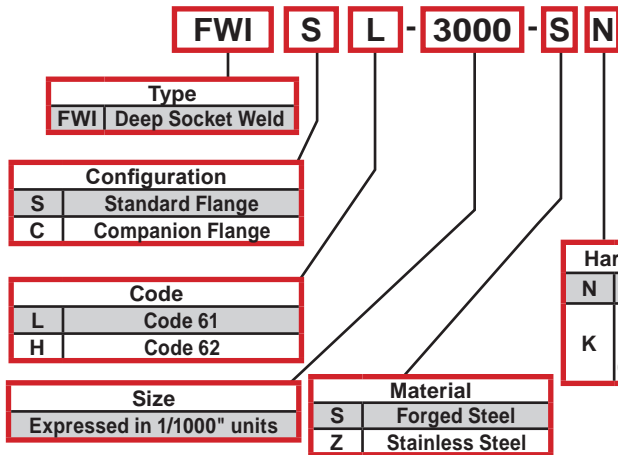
FWI S L - 3000 - S N

Type

| FWI | Deep Socket Weld |
|---|---|

Configuration

| S | Standard Flange |
|---|---|
| C | Companion Flange |

Code

| L | Code 61 |
|---|---|
| H | Code 62 |

Size

Expressed in 1/1000" units

Material

| S | Forged Steel |
|---|---|
| Z | Stainless Steel |

Har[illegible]

| N | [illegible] |
|---|---|
| K | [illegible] |